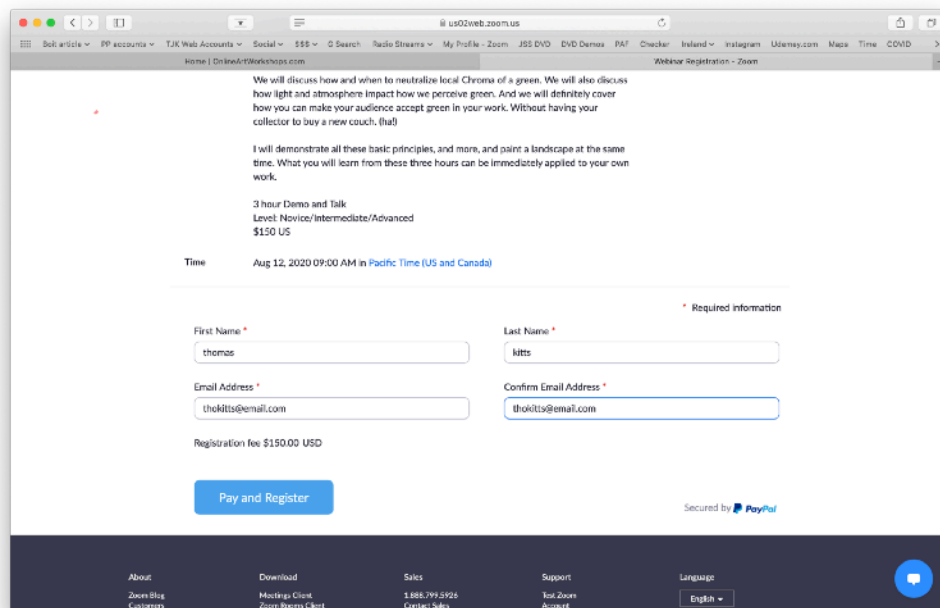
us02web.zoom.us

Bolt article PP accounts TJK Web Accounts Social $$$ G Search Radio Streams My Profile - Zoom JSS DVD DVD Demos PAF Checker Ireland Instagram Udemy.com Maps Time COVID

Home | OnlineArtWorkshops.com

Webinar Registration - Zoom

We will discuss how and when to neutralize local Chroma of a green. We will also discuss how light and atmosphere impact how we perceive green. And we will definitely cover how you can make your audience accept green in your work. Without having your collector to buy a new couch. (ha!)

I will demonstrate all these basic principles, and more, and paint a landscape at the same time. What you will learn from these three hours can be immediately applied to your own work.

3 hour Demo and Talk
Level: Novice/Intermediate/Advanced
$150 US

Time

Aug 12, 2020 09:00 AM in Pacific Time (US and Canada)

* Required information

First Name *

thomas

Last Name *

kitts

Email Address *

thokitts@email.com

Confirm Email Address *

thokitts@email.com

Registration fee $150.00 USD

Pay and Register

Secured by PayPal

About

Zoom Blog
Customers

Download

Meetings Client
Zoom Rooms Client

Sales

1.888.799.5926
Contact Sales

Support

Test Zoom
Account

Language

English